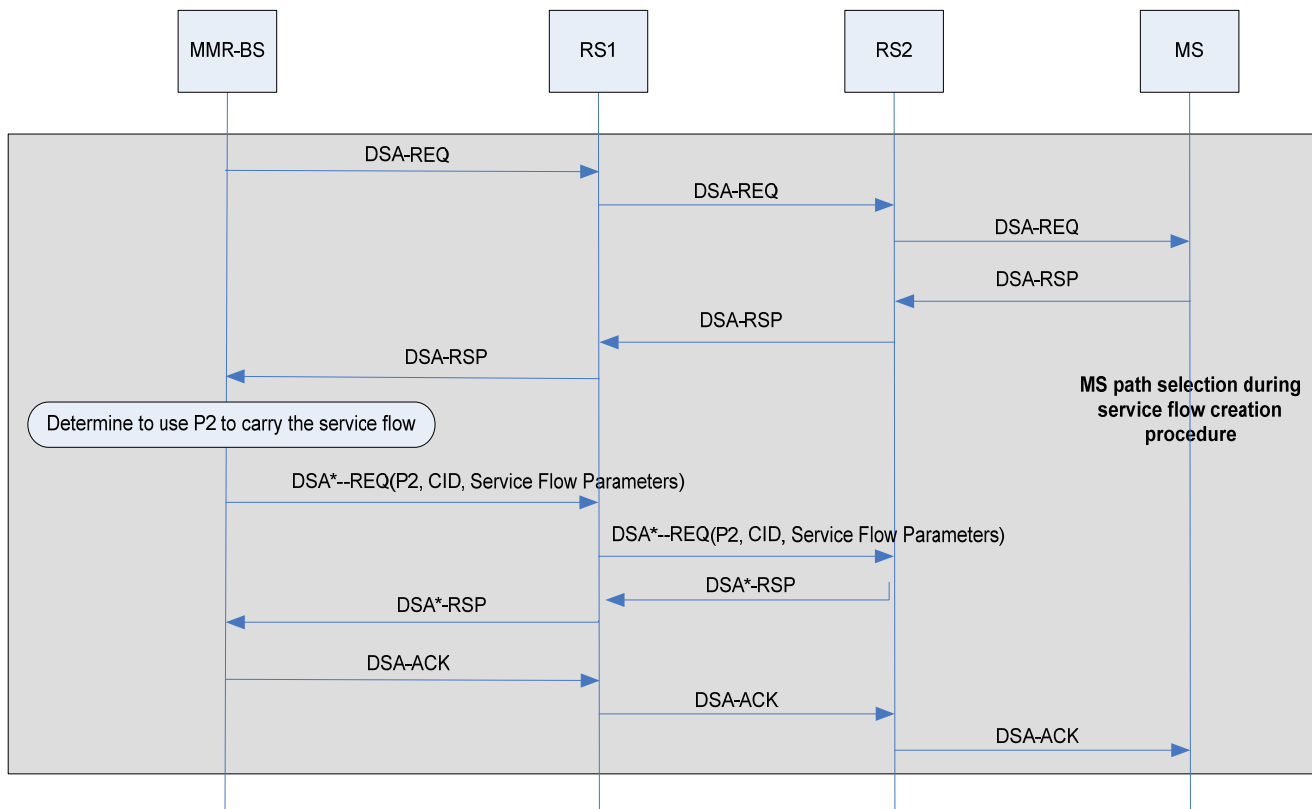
MMR-BS

RS1

RS2

MS

DSA-REQ

DSA-REQ

DSA-REQ

DSA-RSP

DSA-RSP

DSA-RSP

Determine to use P2 to carry the service flow

MS path selection during service flow creation procedure

DSA*--REQ(P2, CID, Service Flow Parameters)

DSA*--REQ(P2, CID, Service Flow Parameters)

DSA*-RSP

DSA*-RSP

DSA-ACK

DSA-ACK

DSA-ACK